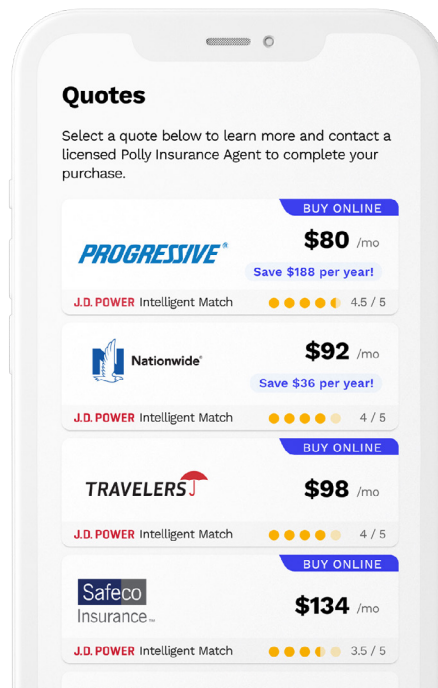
Quotes

Select a quote below to learn more and contact a licensed Polly Insurance Agent to complete your purchase.

BUY ONLINE

PROGRESSIVE®

$80 /mo

Save $188 per year!

J.D. POWER Intelligent Match 4.5 / 5

Nationwide®

$92 /mo

Save $36 per year!

J.D. POWER Intelligent Match 4 / 5

BUY ONLINE

TRAVELERS

$98 /mo

J.D. POWER Intelligent Match 4 / 5

BUY ONLINE

Safeco Insurance™

$134 /mo

J.D. POWER Intelligent Match 3.5 / 5